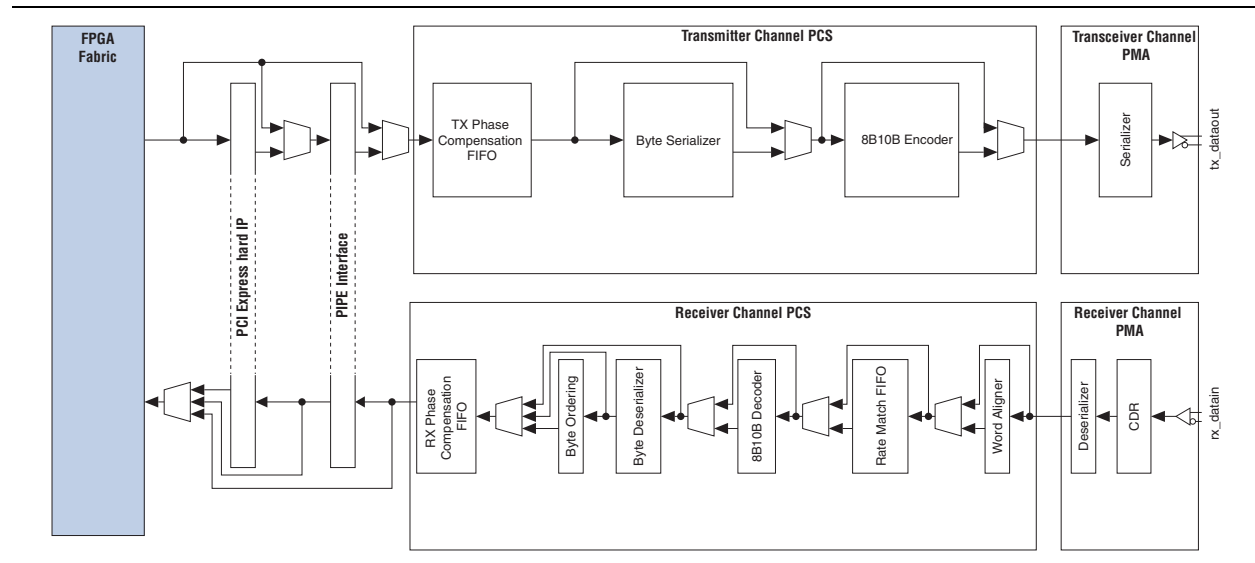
FPGA Fabric

Transmitter Channel PCS

Transceiver Channel PMA

TX Phase Compensation FIFO

Byte Serializer

8B10B Encoder

Serializer

tx_dataout

PCI Express hard IP

PIPE Interface

Receiver Channel PCS

Receiver Channel PMA

RX Phase Compensation FIFO

Byte Ordering

Byte Deserializer

8B10B Decoder

Rate Match FIFO

Word Aligner

Deserializer

CDR

rx_datain